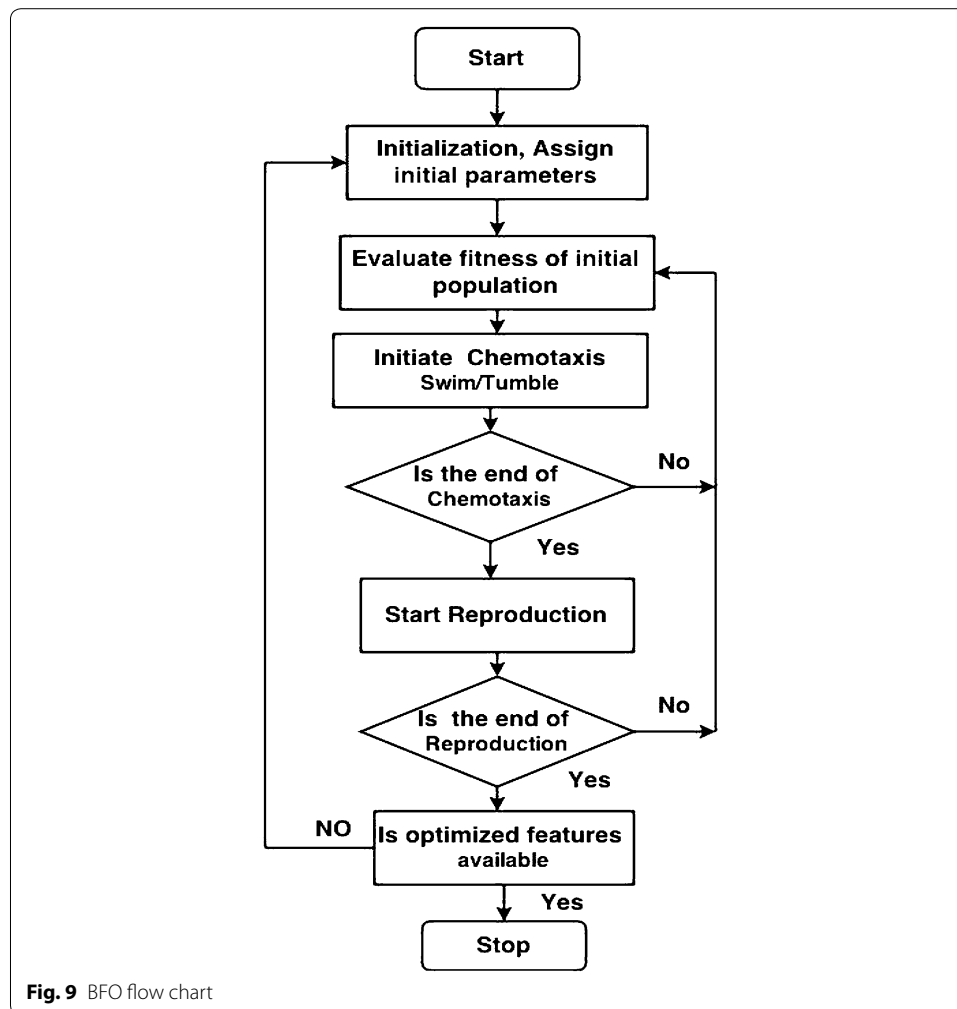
Start

Initialization, Assign initial parameters

Evaluate fitness of initial population

Initiate Chemotaxis Swim/Tumble

Is the end of Chemotaxis

No

Yes

Start Reproduction

Is the end of Reproduction

No

Yes

NO

Is optimized features available

Yes

Stop

Fig. 9 BFO flow chart